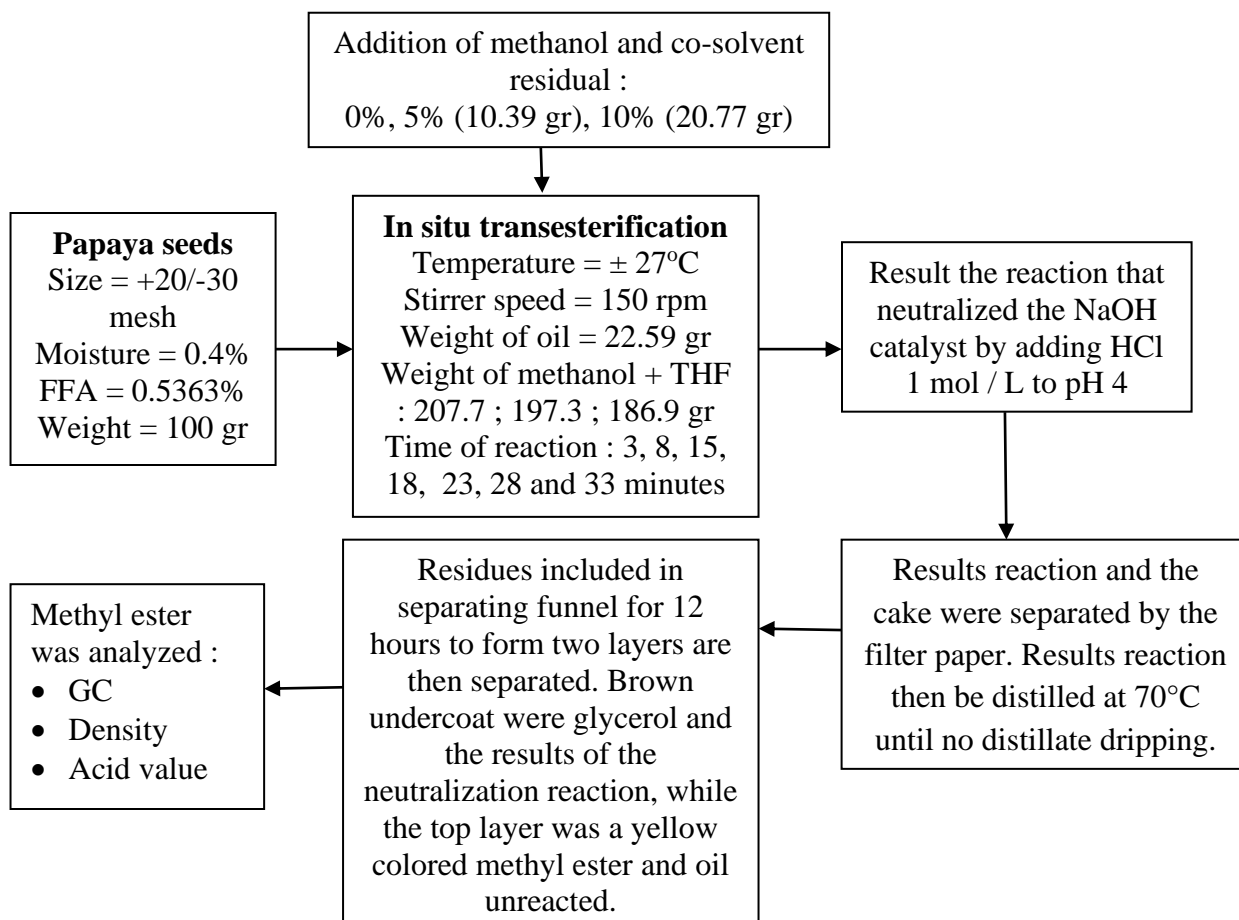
Addition of methanol and co-solvent residual :
0%, 5% (10.39 gr), 10% (20.77 gr)

**Papaya seeds**
Size = +20/-30 mesh
Moisture = 0.4%
FFA = 0.5363%
Weight = 100 gr

**In situ transesterification**
Temperature = ± 27$^{o}$C
Stirrer speed = 150 rpm
Weight of oil = 22.59 gr
Weight of methanol + THF : 207.7 ; 197.3 ; 186.9 gr
Time of reaction : 3, 8, 15, 18, 23, 28 and 33 minutes

Result the reaction that neutralized the NaOH catalyst by adding HCl 1 mol / L to pH 4

Results reaction and the cake were separated by the filter paper. Results reaction then be distilled at 70°C until no distillate dripping.

Residues included in separating funnel for 12 hours to form two layers are then separated. Brown undercoat were glycerol and the results of the neutralization reaction, while the top layer was a yellow colored methyl ester and oil unreacted.

Methyl ester was analyzed :
- GC
- Density
- Acid value